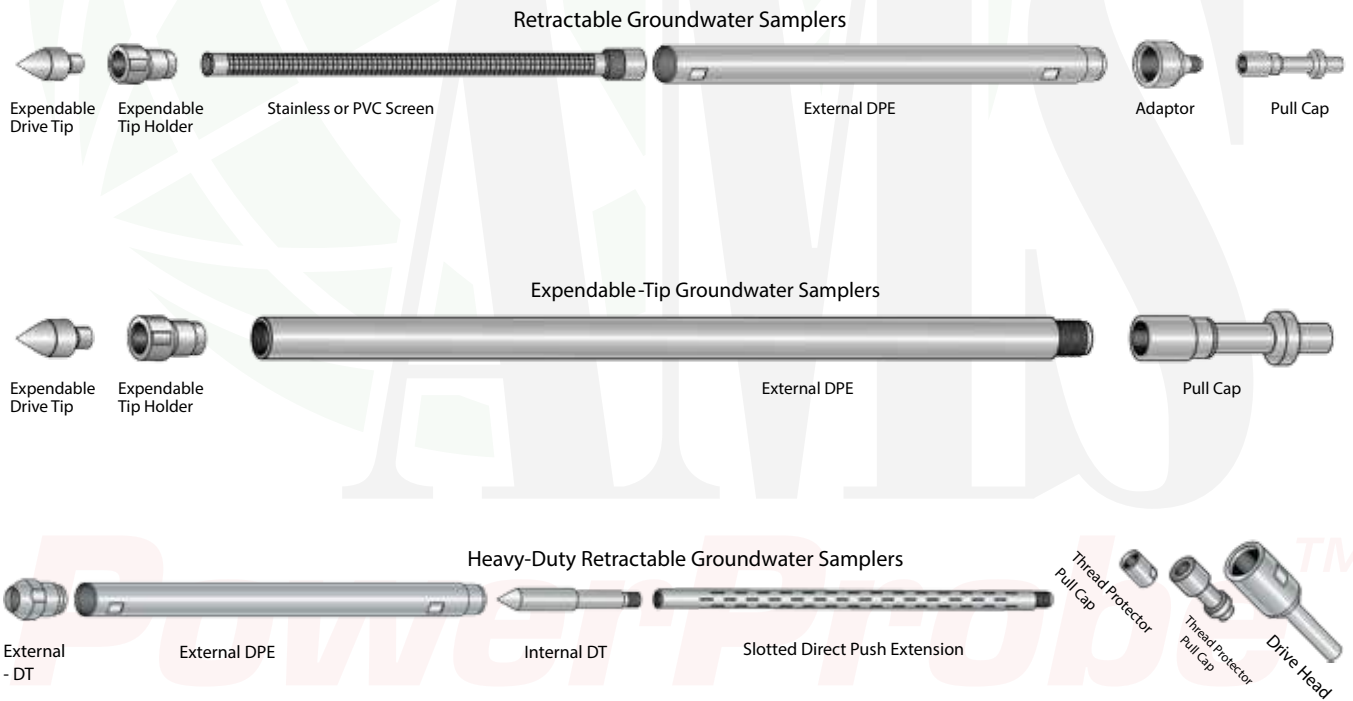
Retractable Groundwater Samplers

Expendable Drive Tip

Expendable Tip Holder

Stainless or PVC Screen

External DPE

Adaptor

Pull Cap

Expendable-Tip Groundwater Samplers

Expendable Drive Tip

Expendable Tip Holder

External DPE

Pull Cap

Heavy-Duty Retractable Groundwater Samplers

External - DT

External DPE

Internal DT

Slotted Direct Push Extension

Thread Protector Pull Cap

Thread Protector Pull Cap

Drive Head

AMS

PowerProbe™